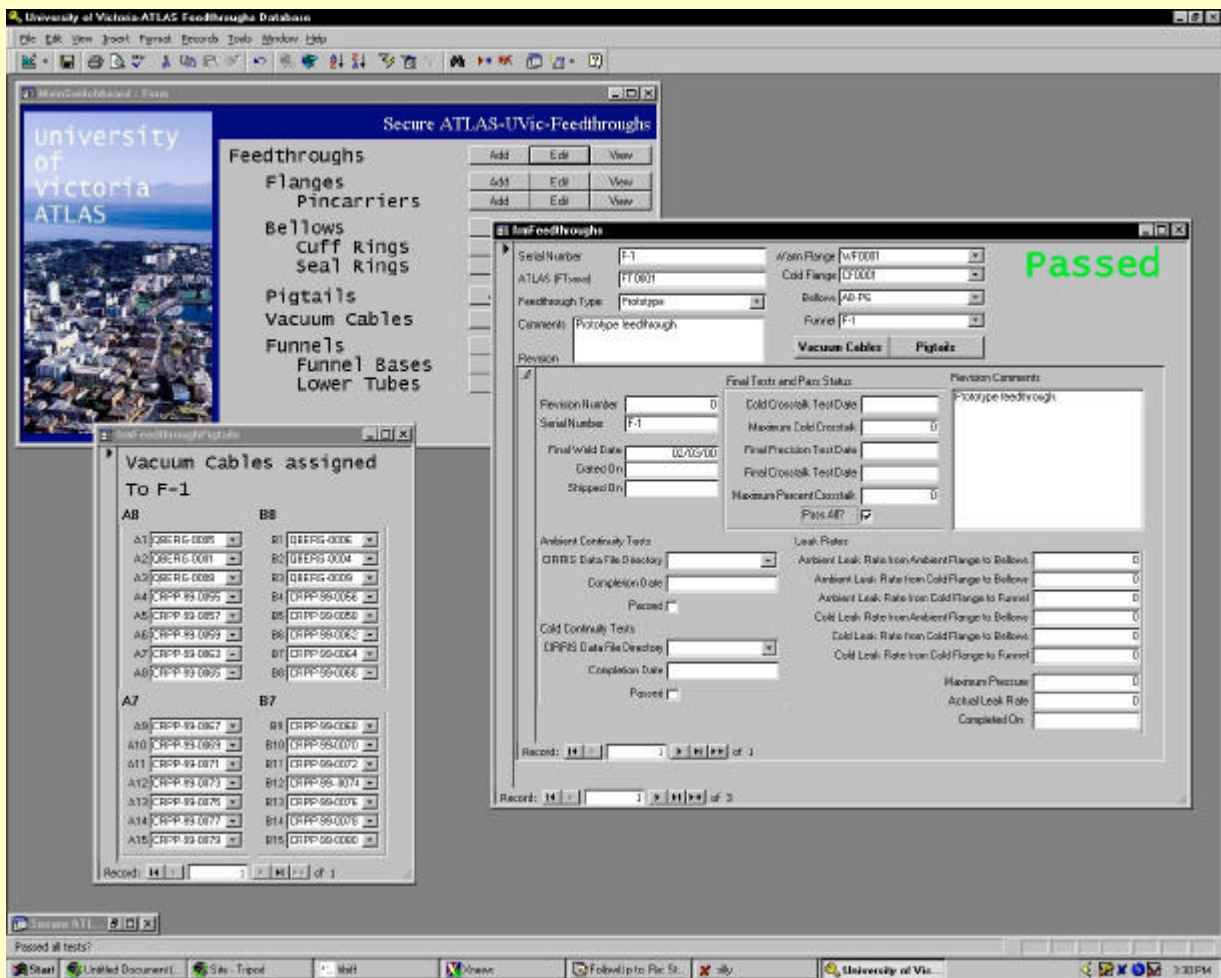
University of Victoria-ATLAS Feedthroughs Database

File Edit View Insert Format Records Tools Window Help

MainSwitchboard : Form

University of Victoria ATLAS

Secure ATLAS-UVic-Feedthroughs

Feedthroughs
Flanges
Pincarriers
Bellows
Cuff Rings
Seal Rings
Pigtails
Vacuum Cables
Funnels
Funnel Bases
Lower Tubes

Add Edit View
Add Edit View
Add Edit View

frmFeedthroughs

Serial Number F-1
ATLAS FTxxxx FT0001
Feedthrough Type Prototype
Comments Prototype feedthrough
Revision

Warm Flange WF0001
Cold Flange CF0001
Bellows A0-PG
Funnel F-1

Vacuum Cables Pigtails

Passed

Revision Number 0
Serial Number F-1
Final Weld Date 02/03/00
Dated On
Shipped On

Final Tests and Pass Status
Cold Crosstalk Test Date
Maximum Cold Crosstalk 0
Final Precision Test Date
Final Crosstalk Test Date
Maximum Percent Crosstalk 0
Pass All?

Revision Comments
Prototype feedthrough

Ambient Continuity Tests
CIRRIS Data File Directory
Completion Date
Passed

Cold Continuity Tests
CIRRIS Data File Directory
Completion Date
Passed

Leak Rates
Ambient Leak Rate from Ambient Flange to Bellows 0
Ambient Leak Rate from Cold Flange to Bellows 0
Ambient Leak Rate from Cold Flange to Funnel 0
Cold Leak Rate from Ambient Flange to Bellows 0
Cold Leak Rate from Cold Flange to Bellows 0
Cold Leak Rate from Cold Flange to Funnel 0
Maximum Pressure 0
Actual Leak Rate 0
Completed On

Record: 1 of 1

Record: 1 of 3

frmFeedthroughPigtails

Vacuum Cables assigned To F-1

A8
A1 QBERG-0085
A2 QBERG-0081
A3 QBERG-0089
A4 CRPP-99-0055
A5 CRPP-99-0057
A6 CRPP-99-0059
A7 CRPP-99-0063
A8 CRPP-99-0065

B8
B1 QBERG-0086
B2 QBERG-0084
B3 QBERG-0009
B4 CRPP-99-0056
B5 CRPP-99-0058
B6 CRPP-99-0062
B7 CRPP-99-0064
B8 CRPP-99-0066

A7
A9 CRPP-99-0067
A10 CRPP-99-0069
A11 CRPP-99-0071
A12 CRPP-99-0073
A13 CRPP-99-0075
A14 CRPP-99-0077
A15 CRPP-99-0079

B7
B9 CRPP-99-0068
B10 CRPP-99-0070
B11 CRPP-99-0072
B12 CRPP-99-0074
B13 CRPP-99-0076
B14 CRPP-99-0078
B15 CRPP-99-0080

Record: 1 of 1

Secure ATL...

Passed all tests?

Start | Untitled Document | Site - Tripod | Mail | Xnews | Followup to: Re: St... | silly | University of Vic... | 3:30 PM